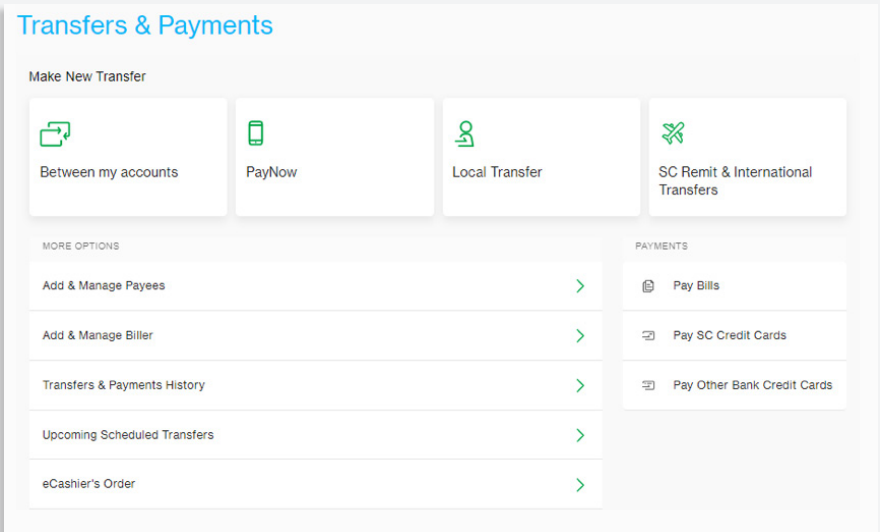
Transfers & Payments

Make New Transfer

Between my accounts

PayNow

Local Transfer

SC Remit & International Transfers

MORE OPTIONS

Add & Manage Payees

Add & Manage Biller

Transfers & Payments History

Upcoming Scheduled Transfers

eCashier's Order

PAYMENTS

Pay Bills

Pay SC Credit Cards

Pay Other Bank Credit Cards